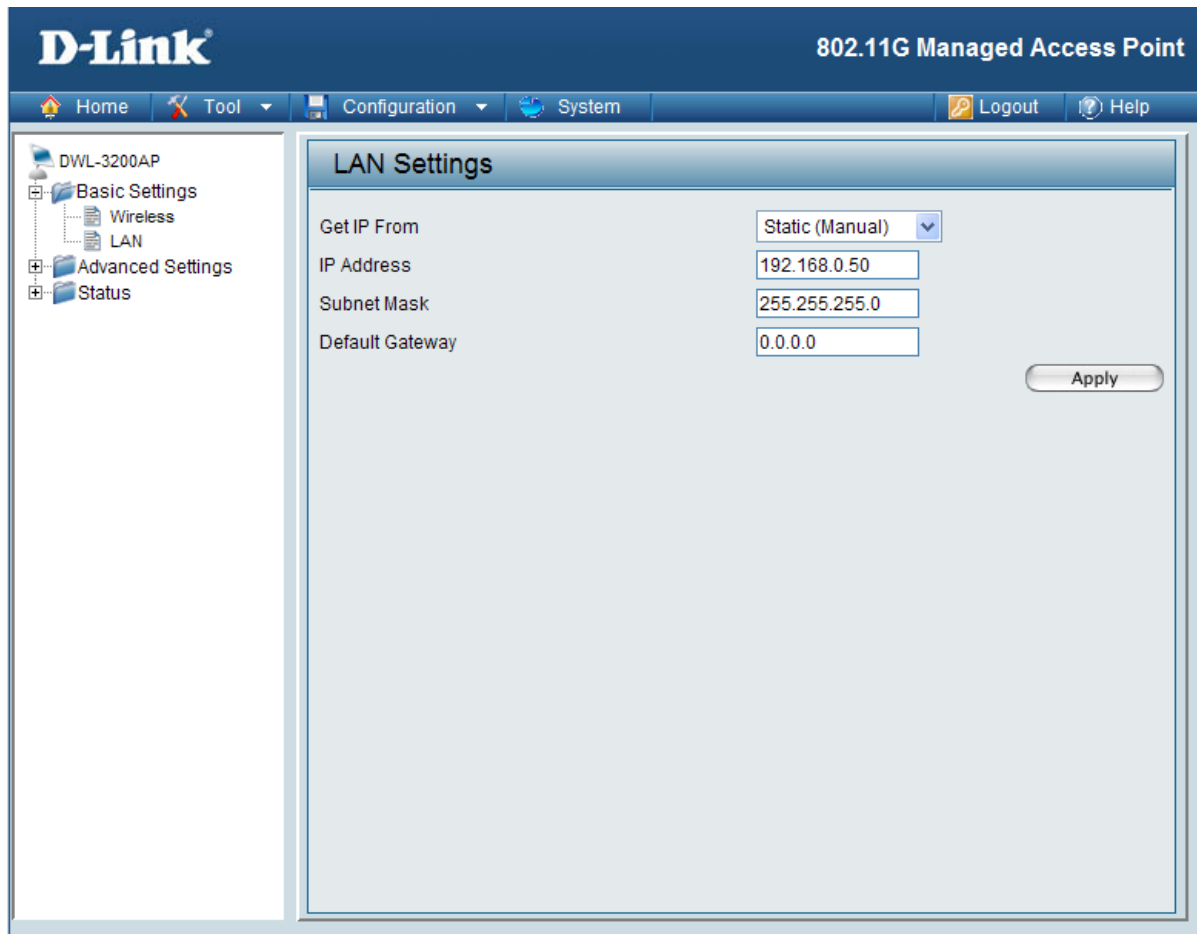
D-Link

802.11G Managed Access Point

Home Tool Configuration System Logout Help

DWL-3200AP
Basic Settings
Wireless
LAN
Advanced Settings
Status

LAN Settings

| | |
|---|---|
| Get IP From | Static (Manual) |
| IP Address | 192.168.0.50 |
| Subnet Mask | 255.255.255.0 |
| Default Gateway | 0.0.0.0 |

Apply